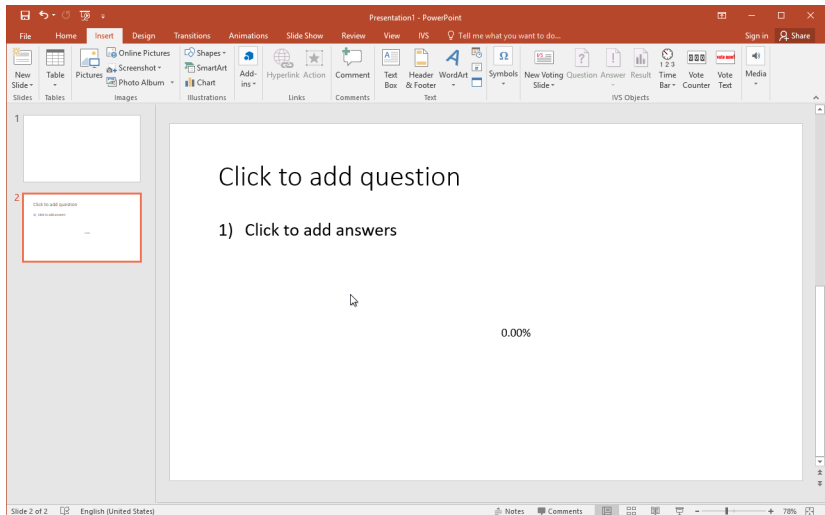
Presentation1 - PowerPoint

File Home Insert Design Transitions Animations Slide Show Review View IVS Tell me what you want to do...

Sign in Share

New Slide Table Pictures Online Pictures Screenshot Photo Album Shapes SmartArt Chart Add-ins Hyperlink Action Comment Text Box Header & Footer WordArt Symbols New Voting Slide Question Answer Result Time Bar Vote Counter Vote Text Media

Slides Tables Images Illustrations Links Comments Text IVS Objects

1

2

Click to add question

1) Click to add answers

0.00%

Slide 2 of 2 English (United States) Notes Comments 78%